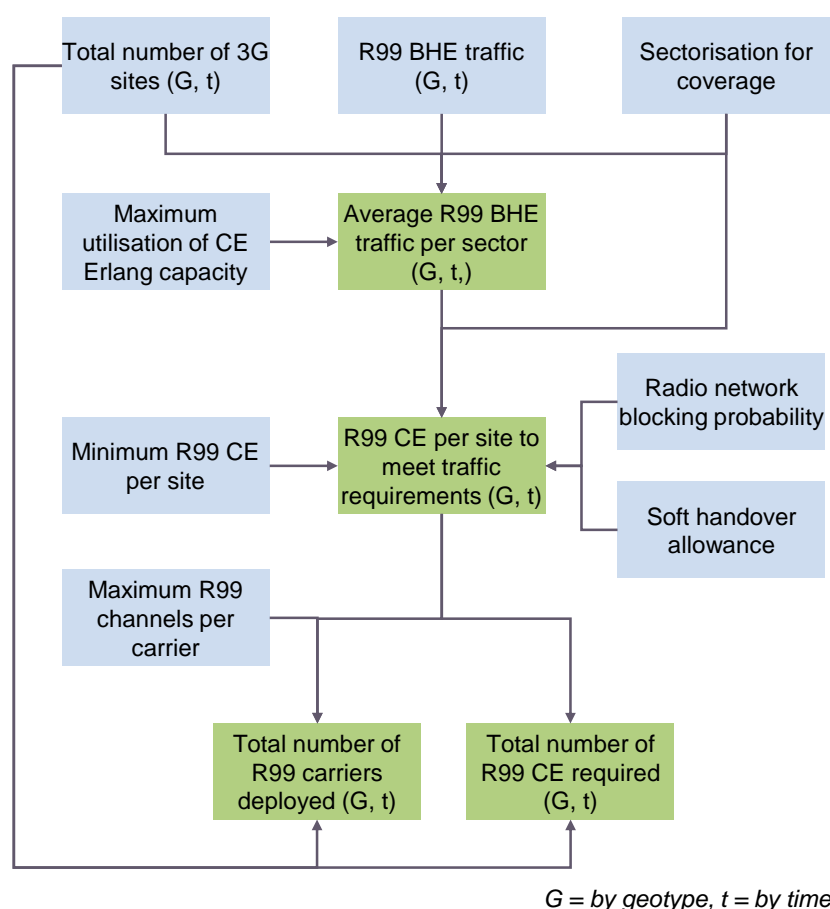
Total number of 3G sites (G, t)

R99 BHE traffic (G, t)

Sectorisation for coverage

Maximum utilisation of CE Erlang capacity

Average R99 BHE traffic per sector (G, t,)

Radio network blocking probability

Minimum R99 CE per site

R99 CE per site to meet traffic requirements (G, t)

Soft handover allowance

Maximum R99 channels per carrier

Total number of R99 carriers deployed (G, t)

Total number of R99 CE required (G, t)

*G = by geotype, t = by time*